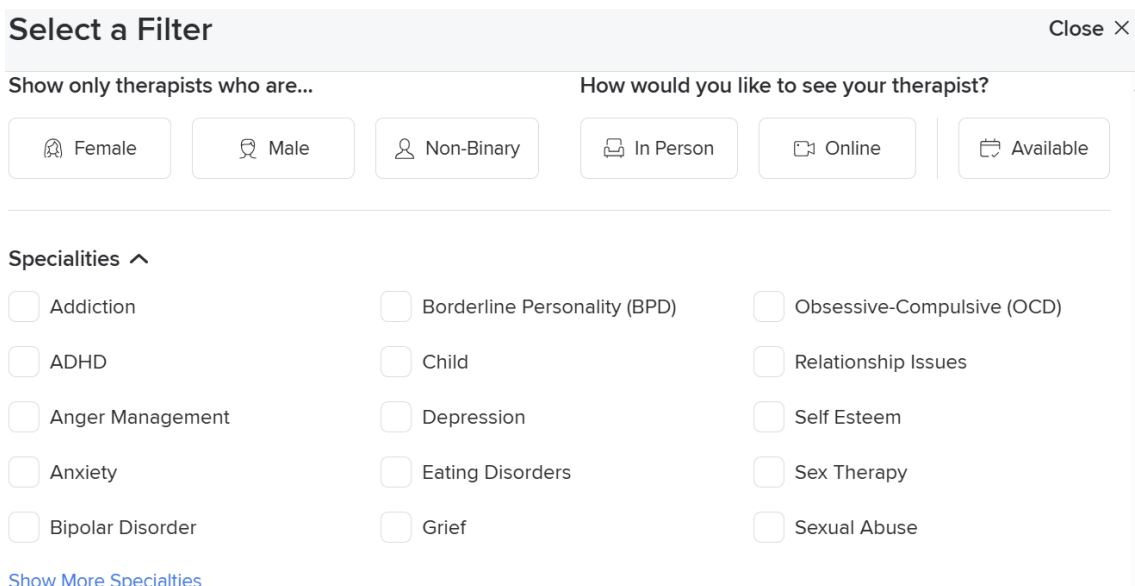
Select a Filter

Close ×

Show only therapists who are...

Female

Male

Non-Binary

How would you like to see your therapist?

In Person

Online

Available

Specialities ^

Addiction

ADHD

Anger Management

Anxiety

Bipolar Disorder

Borderline Personality (BPD)

Child

Depression

Eating Disorders

Grief

Obsessive-Compulsive (OCD)

Relationship Issues

Self Esteem

Sex Therapy

Sexual Abuse

Show More Specialties